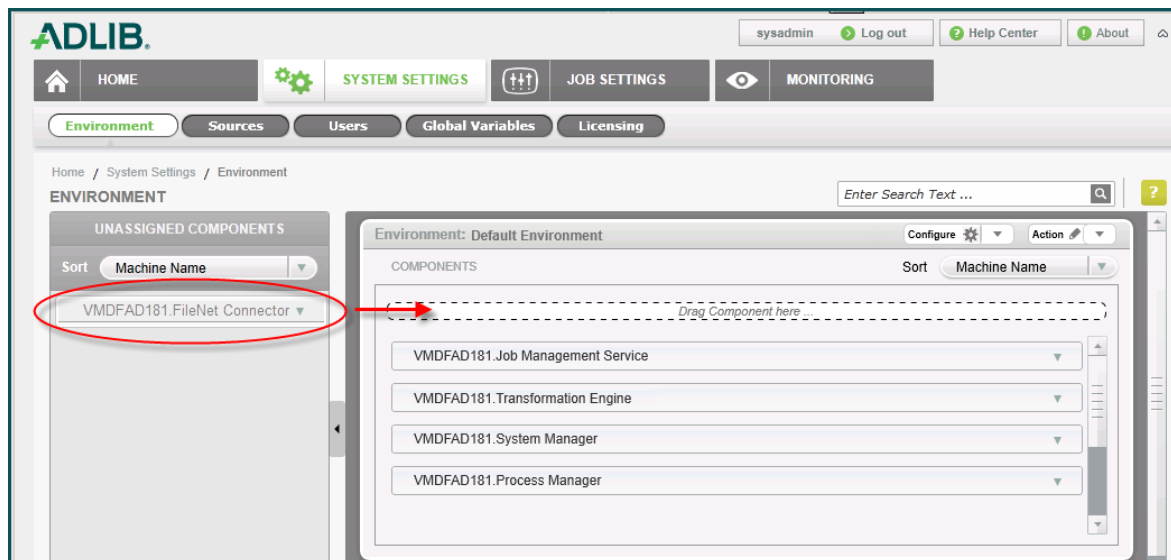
ADLIB.

sysadmin Log out Help Center About

HOME SYSTEM SETTINGS JOB SETTINGS MONITORING

Environment Sources Users Global Variables Licensing

Home / System Settings / Environment

ENVIRONMENT

Enter Search Text ...

?

UNASSIGNED COMPONENTS

Sort Machine Name

VMDFAD181.FileNet Connector

Environment: Default Environment

Configure Action

COMPONENTS

Sort Machine Name

Drag Component here ...

VMDFAD181.Job Management Service

VMDFAD181.Transformation Engine

VMDFAD181.System Manager

VMDFAD181.Process Manager